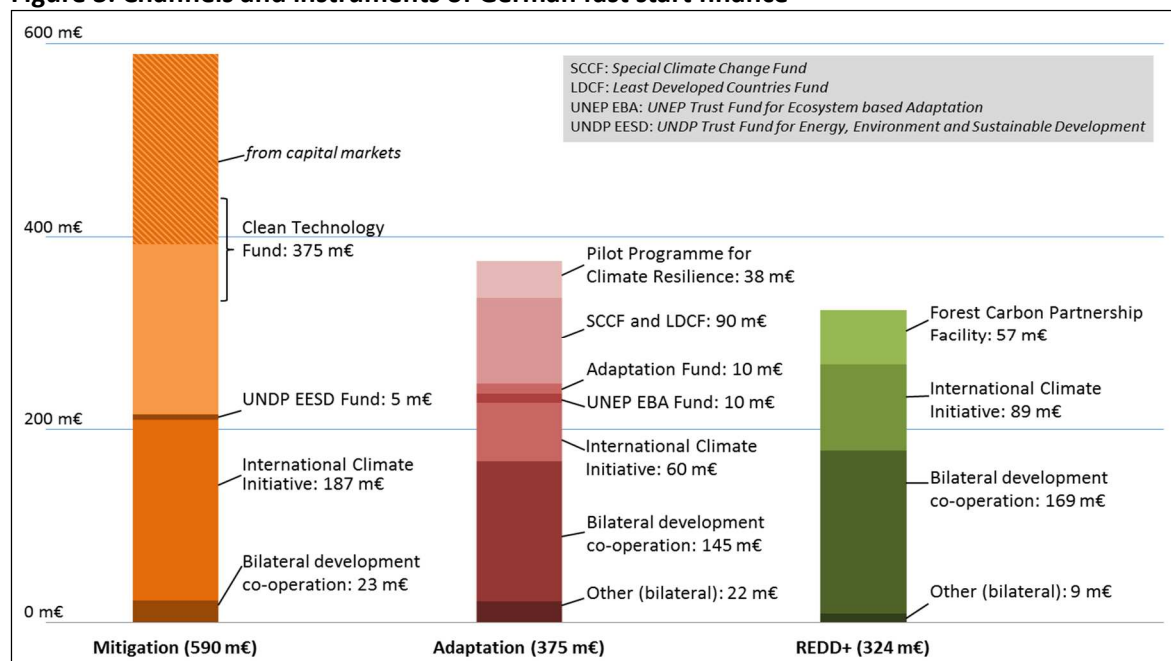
Figure 3: Channels and instruments of German fast start finance

600 m€

400 m€

200 m€

0 m€

SCCF: Special Climate Change Fund
LDCF: Least Developed Countries Fund
UNEP EBA: UNEP Trust Fund for Ecosystem based Adaptation
UNDP EESD: UNDP Trust Fund for Energy, Environment and Sustainable Development

from capital markets

Clean Technology Fund: 375 m€

UNDP EESD Fund: 5 m€

International Climate Initiative: 187 m€

Bilateral development co-operation: 23 m€

Pilot Programme for Climate Resilience: 38 m€

SCCF and LDCF: 90 m€

Adaptation Fund: 10 m€

UNEP EBA Fund: 10 m€

International Climate Initiative: 60 m€

Bilateral development co-operation: 145 m€

Other (bilateral): 22 m€

Forest Carbon Partnership Facility: 57 m€

International Climate Initiative: 89 m€

Bilateral development co-operation: 169 m€

Other (bilateral): 9 m€

Mitigation (590 m€)

Adaptation (375 m€)

REDD+ (324 m€)